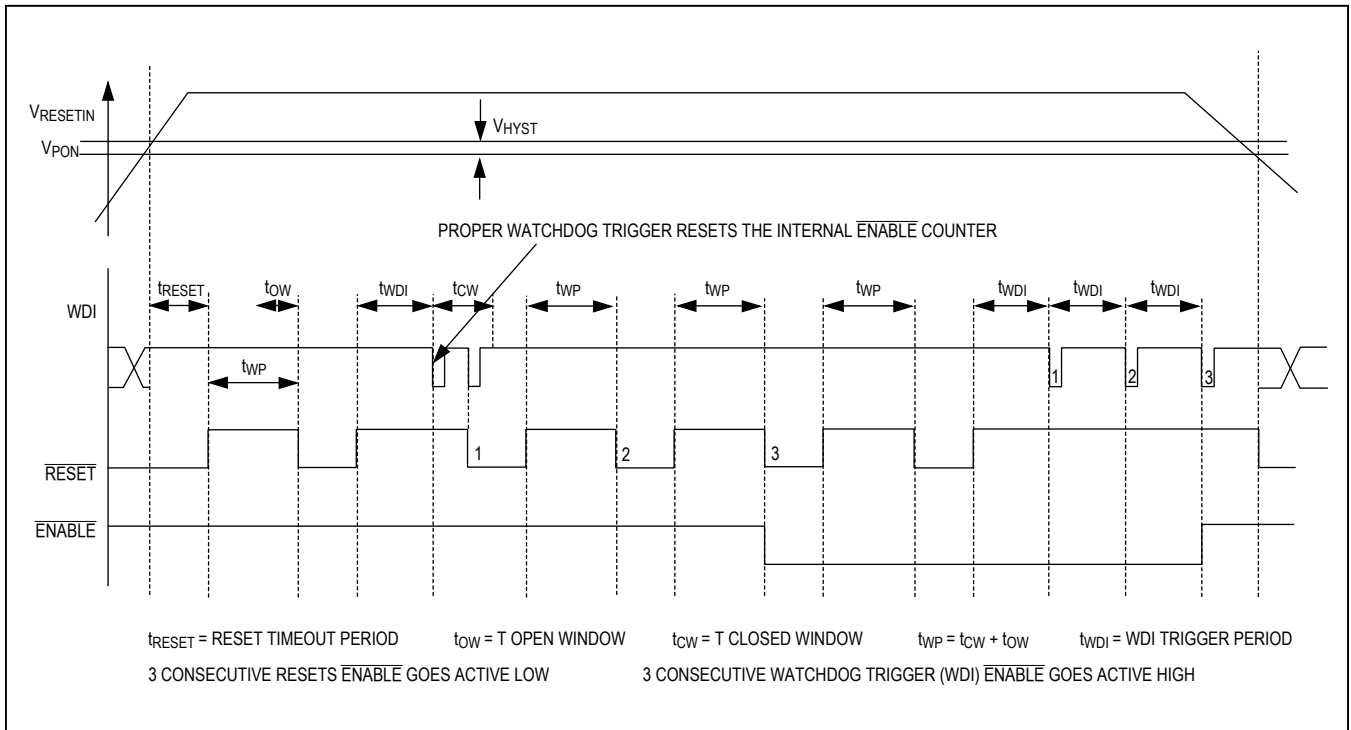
$V_{RESETIN}$

$V_{HYST}$

$V_{PON}$

PROPER WATCHDOG TRIGGER RESETS THE INTERNAL $\overline{ENABLE}$ COUNTER

$t_{RESET}$ $t_{OW}$ $t_{WDI}$ $t_{CW}$ $t_{WP}$ $t_{WP}$ $t_{WP}$ $t_{WDI}$ $t_{WDI}$ $t_{WDI}$

WDI

$t_{WP}$

1 2 3

1 2 3

$\overline{RESET}$

$\overline{ENABLE}$

$t_{RESET}$ = RESET TIMEOUT PERIOD $t_{OW}$ = T OPEN WINDOW $t_{CW}$ = T CLOSED WINDOW $t_{WP}$ = $t_{CW}$ + $t_{OW}$ $t_{WDI}$ = WDI TRIGGER PERIOD

3 CONSECUTIVE RESETS $\overline{ENABLE}$ GOES ACTIVE LOW 3 CONSECUTIVE WATCHDOG TRIGGER (WDI) $\overline{ENABLE}$ GOES ACTIVE HIGH